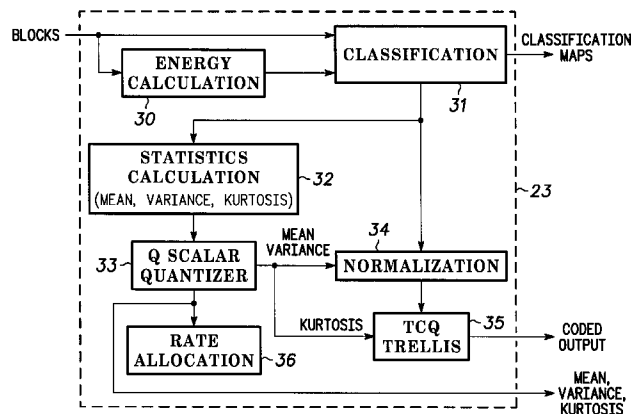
BLOCKS

ENERGY CALCULATION

30

CLASSIFICATION

31

CLASSIFICATION MAPS

STATISTICS CALCULATION (MEAN, VARIANCE, KURTOSIS)

32

23

33

Q SCALAR QUANTIZER

MEAN VARIANCE

34

NORMALIZATION

KURTOSIS

TCQ TRELLIS

35

CODED OUTPUT

RATE ALLOCATION

36

MEAN, VARIANCE, KURTOSIS